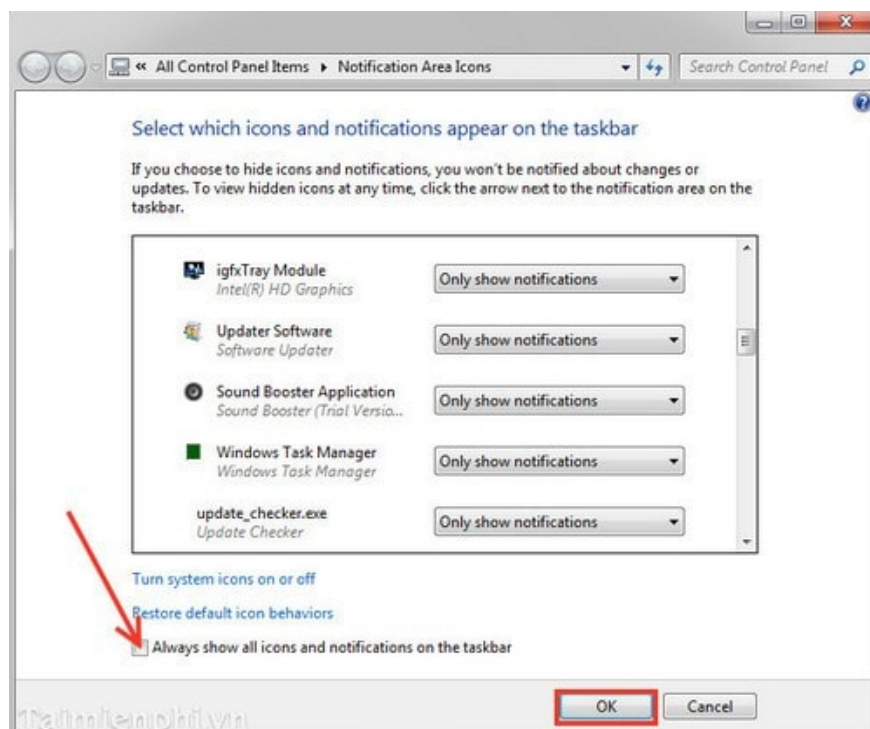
« All Control Panel Items ▸ Notification Area Icons

Search Control Panel

Select which icons and notifications appear on the taskbar

If you choose to hide icons and notifications, you won't be notified about changes or updates. To view hidden icons at any time, click the arrow next to the notification area on the taskbar.

| | |
|---|---|
| igfxTray Module<br>Intel(R) HD Graphics | Only show notifications |
| Updater Software<br>Software Updater | Only show notifications |
| Sound Booster Application<br>Sound Booster (Trial Versio... | Only show notifications |
| Windows Task Manager<br>Windows Task Manager | Only show notifications |
| update_checker.exe<br>Update Checker | Only show notifications |

Turn system icons on or off

Restore default icon behaviors

Always show all icons and notifications on the taskbar

OK Cancel

Taimienphi.vn